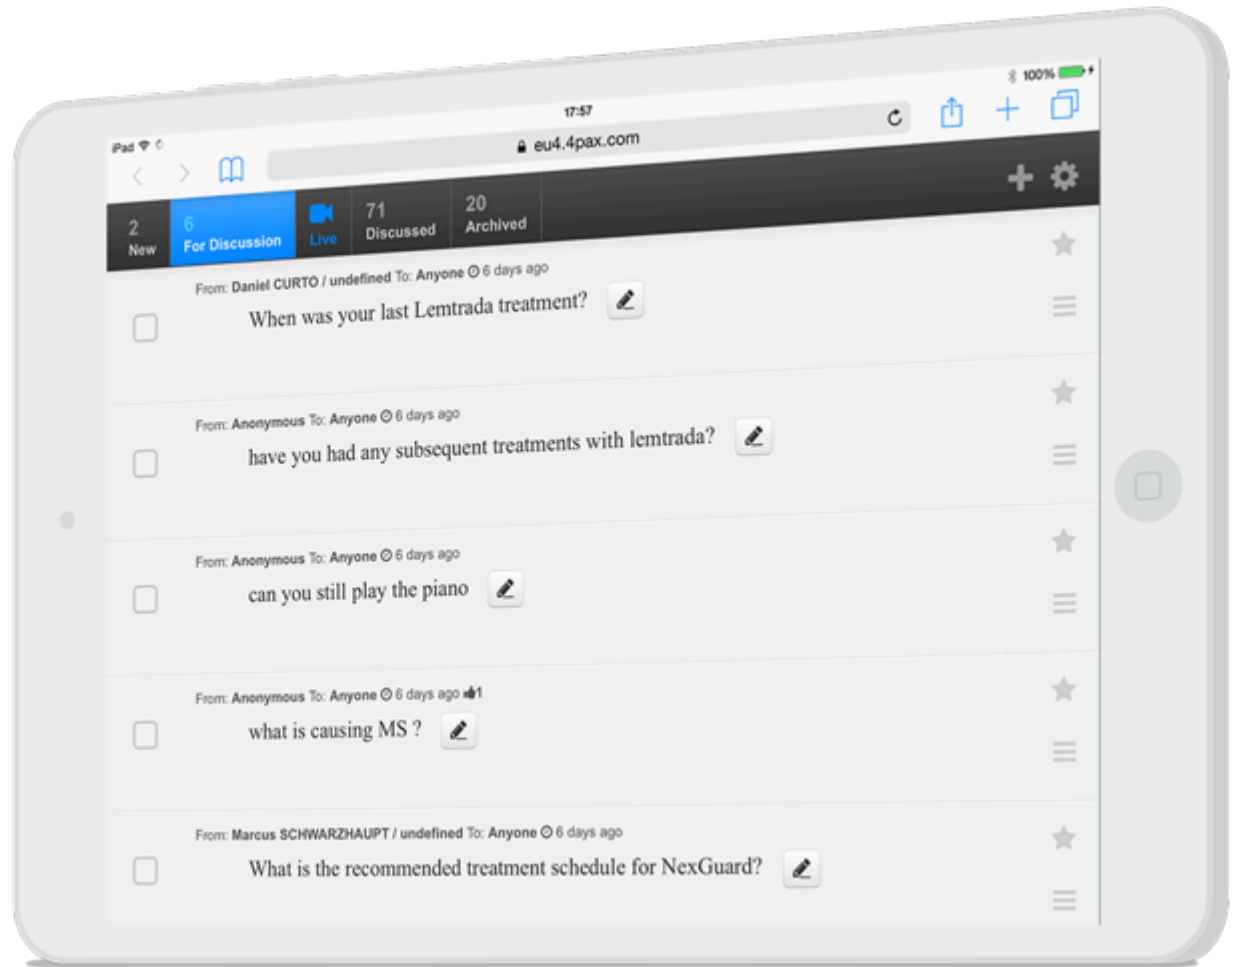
iPad 17:57 100%

eu4.4pax.com

2 New | 6 For Discussion | Live | 71 Discussed | 20 Archived

From: Daniel CURTO / undefined To: Anyone 6 days ago
When was your last Lemtrada treatment?

From: Anonymous To: Anyone 6 days ago
have you had any subsequent treatments with lemtrada?

From: Anonymous To: Anyone 6 days ago
can you still play the piano

From: Anonymous To: Anyone 6 days ago 1
what is causing MS ?

From: Marcus SCHWARZHAUPT / undefined To: Anyone 6 days ago
What is the recommended treatment schedule for NexGuard?